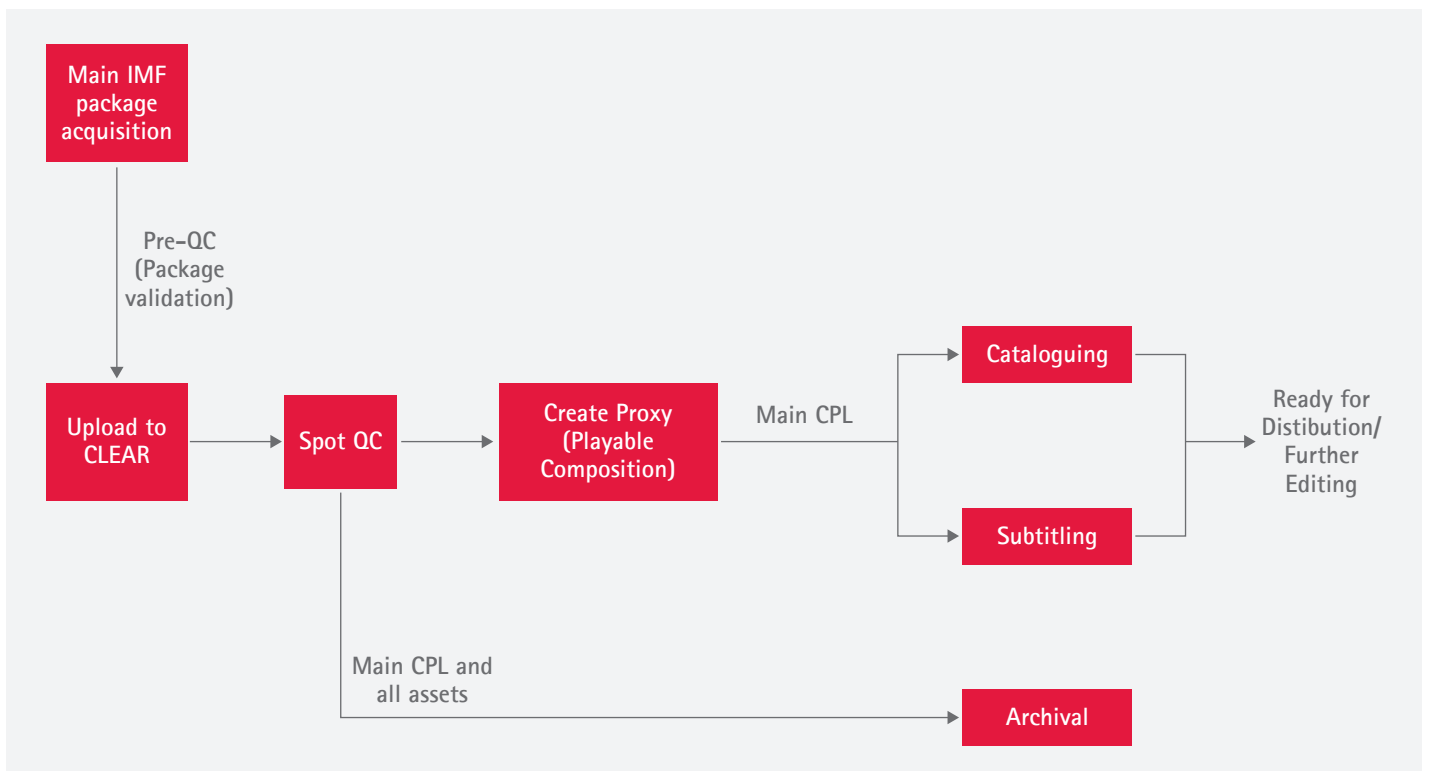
Main IMF package acquisition

Pre-QC (Package validation)

Upload to CLEAR

Spot QC

Create Proxy (Playable Composition)

Main CPL

Cataloguing

Subtitling

Ready for Distibution/ Further Editing

Main CPL and all assets

Archival